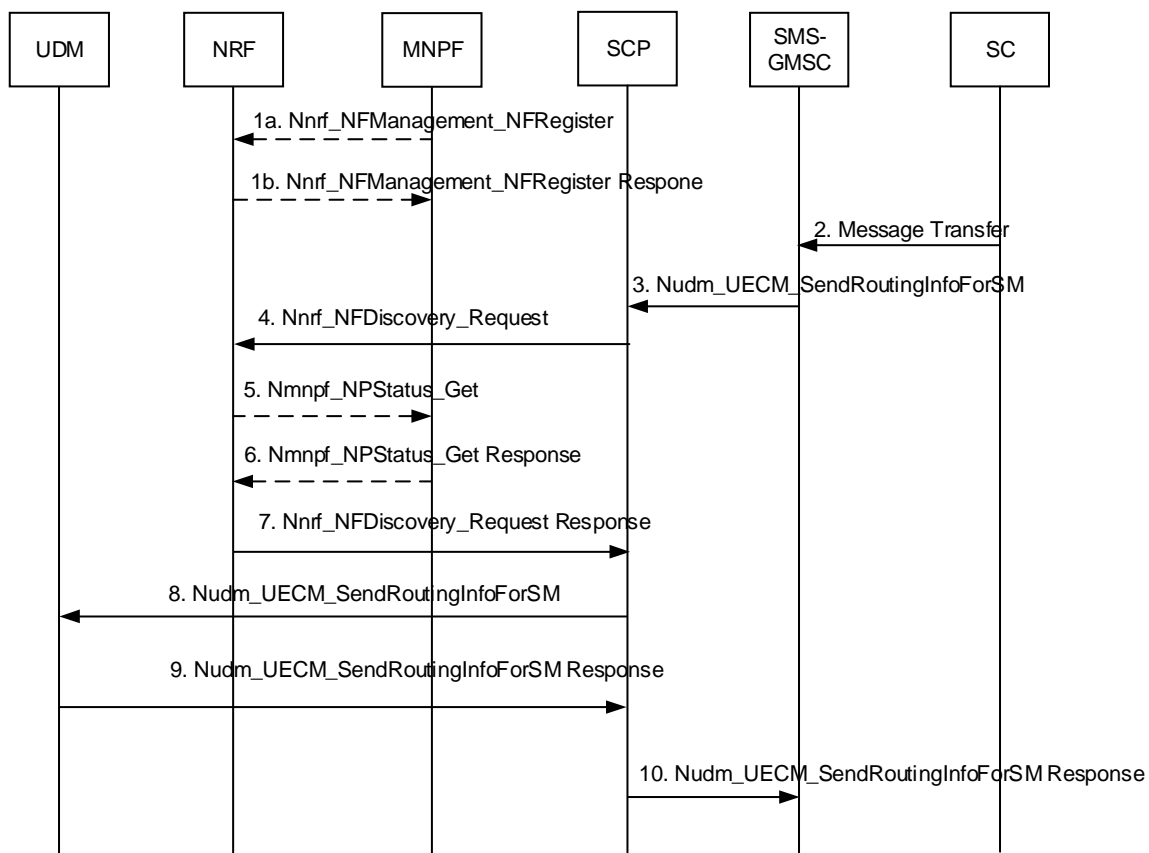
UDM

NRF

MNPF

SCP

SMS-GMSC

SC

1a. Nnrf_NFManagement_NFRegister

1b. Nnrf_NFManagement_NFRegister Respone

2. Message Transfer

3. Nudm_UECM_SendRoutingInfoForSM

4. Nnrf_NFDiscovery_Request

5. Nmnpf_NPStatus_Get

6. Nmnpf_NPStatus_Get Response

7. Nnrf_NFDiscovery_Request Response

8. Nudm_UECM_SendRoutingInfoForSM

9. Nudm_UECM_SendRoutingInfoForSM Response

10. Nudm_UECM_SendRoutingInfoForSM Response